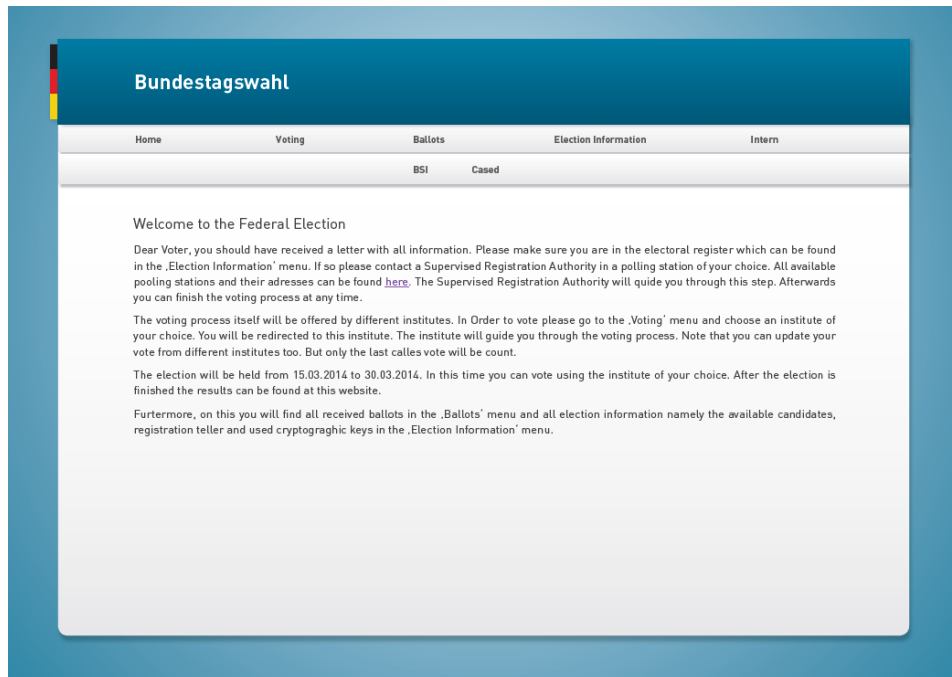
Bundestagswahl

Home Voting Ballots Election Information Intern

BSI Cased

Welcome to the Federal Election

Dear Voter, you should have received a letter with all information. Please make sure you are in the electoral register which can be found in the ‚Election Information' menu. If so please contact a Supervised Registration Authority in a polling station of your choice. All available pooling stations and their adresses can be found here. The Supervised Registration Authority will guide you through this step. Afterwards you can finish the voting process at any time.

The voting process itself will be offered by different institutes. In Order to vote please go to the ‚Voting' menu and choose an institute of your choice. You will be redirected to this institute. The institute will guide you through the voting process. Note that you can update your vote from different institutes too. But only the last calles vote will be count.

The election will be held from 15.03.2014 to 30.03.2014. In this time you can vote using the institute of your choice. After the election is finished the results can be found at this website.

Furtermore, on this you will find all received ballots in the ‚Ballots' menu and all election information namely the available candidates, registration teller and used cryptograghic keys in the ‚Election Information' menu.